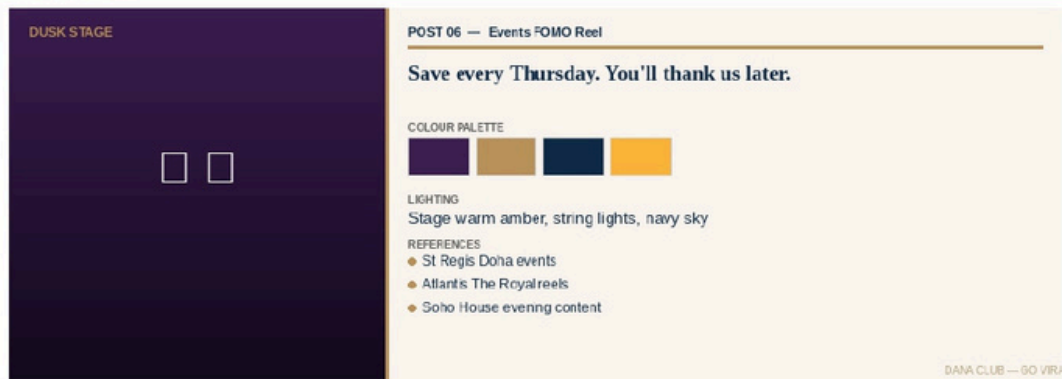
DUSK STAGE

POST 06 — Events FOMO Reel

Save every Thursday. You'll thank us later.

COLOUR PALETTE

LIGHTING
Stage warm amber, string lights, navy sky

REFERENCES
• St Regis Doha events
• Atlantis The Royal reels
• Soho House evening content

DANA CLUB — GO VIRA